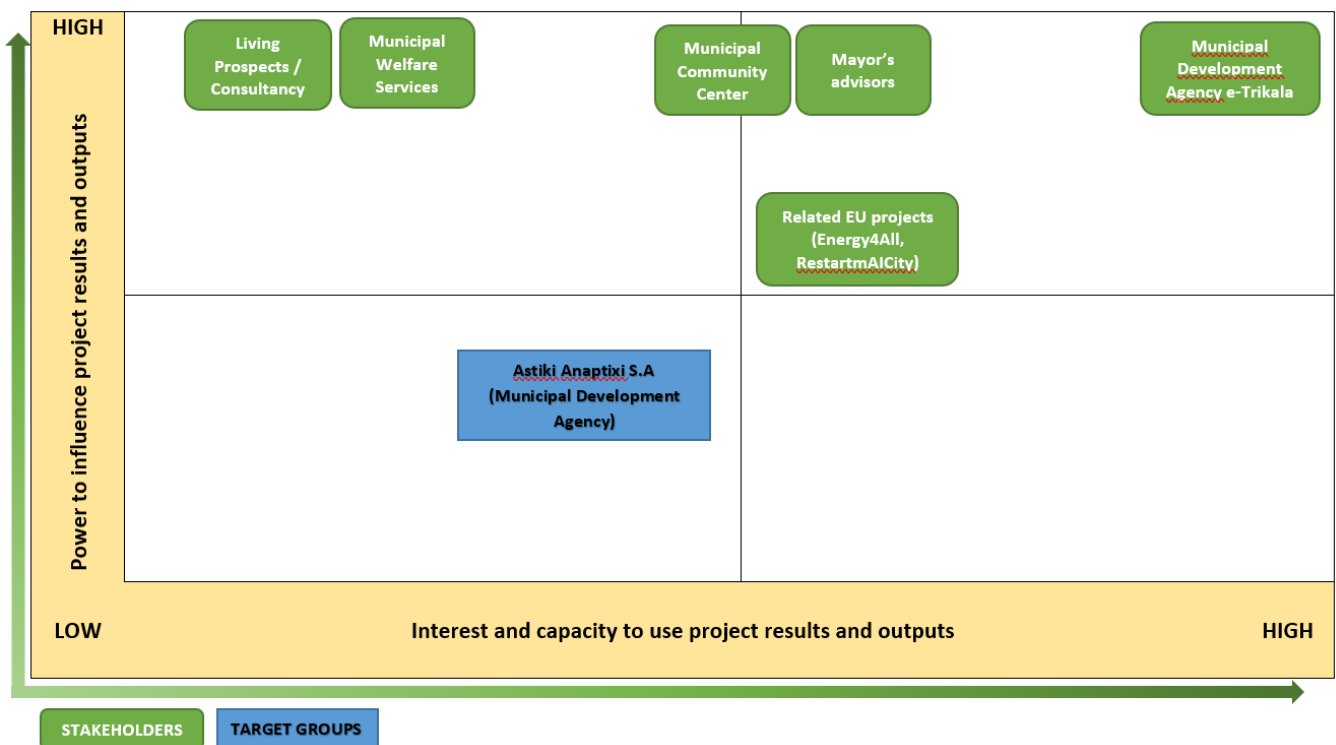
HIGH

Power to influence project results and outputs

Living Prospects / Consultancy

Municipal Welfare Services

Municipal Community Center

Mayor's advisors

Municipal Development Agency e-Trikala

Related EU projects (Energy4All, RestartmAICity)

Astiki Anaptixi S.A (Municipal Development Agency)

LOW

Interest and capacity to use project results and outputs

HIGH

STAKEHOLDERS

TARGET GROUPS